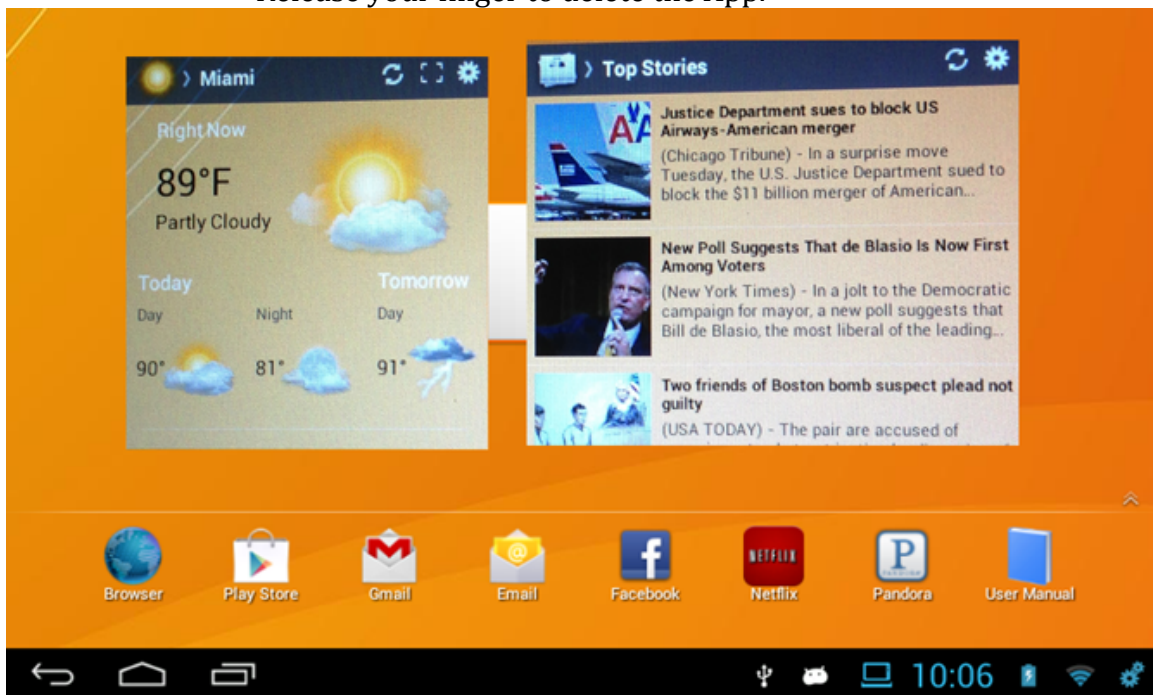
Release your finger to delete the App.

Miami

Right Now

89°F

Partly Cloudy

Today

Tomorrow

Day

Night

Day

90°

81°

91°

Top Stories

Justice Department sues to block US Airways-American merger

(Chicago Tribune) - In a surprise move Tuesday, the U.S. Justice Department sued to block the $11 billion merger of American...

New Poll Suggests That de Blasio Is Now First Among Voters

(New York Times) - In a jolt to the Democratic campaign for mayor, a new poll suggests that Bill de Blasio, the most liberal of the leading...

Two friends of Boston bomb suspect plead not guilty

(USA TODAY) - The pair are accused of

Browser

Play Store

Gmail

Email

Facebook

NETFLIX

Netflix

Pandora

User Manual

10:06